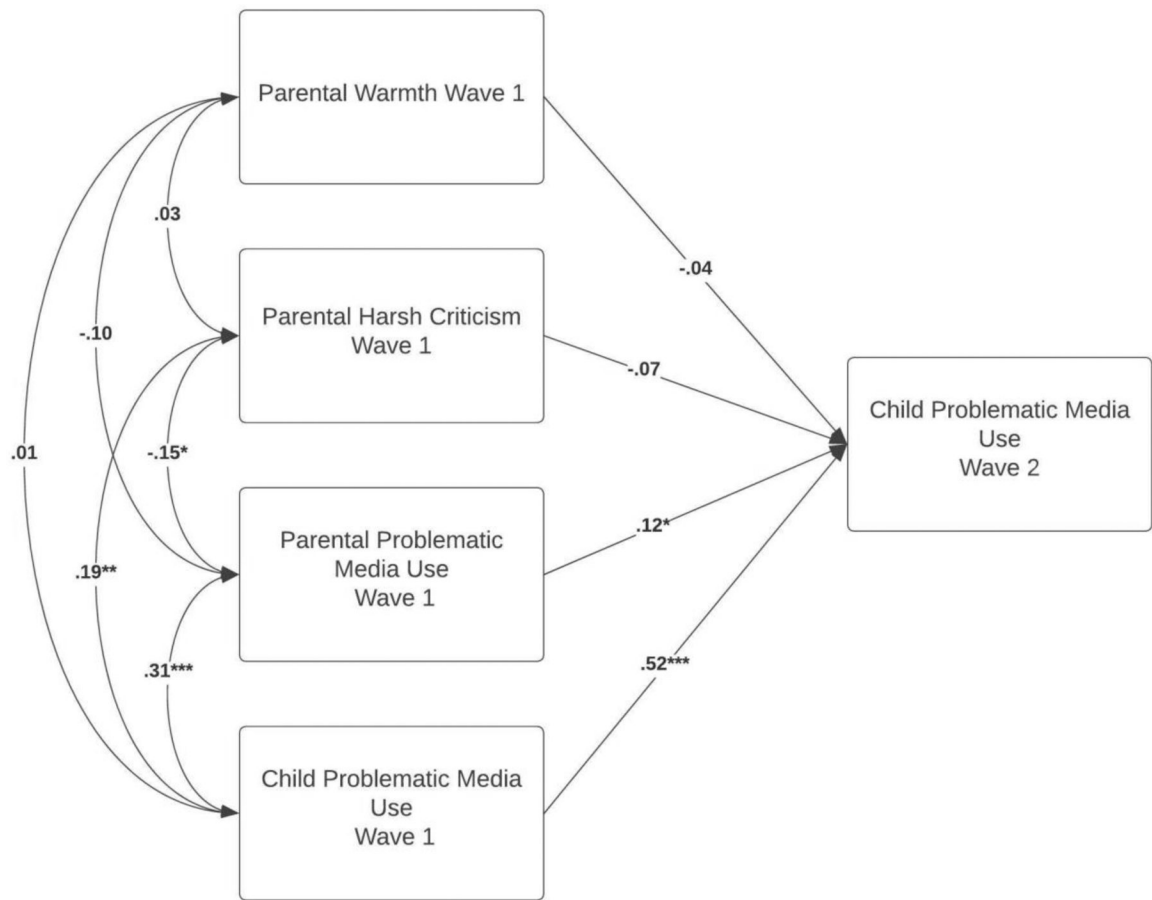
Parental Warmth Wave 1

Parental Harsh Criticism Wave 1

Parental Problematic Media Use Wave 1

Child Problematic Media Use Wave 1

Child Problematic Media Use Wave 2

.03

-.10

.01

-.15*

.19**

.31***

-.04

-.07

.12*

.52***